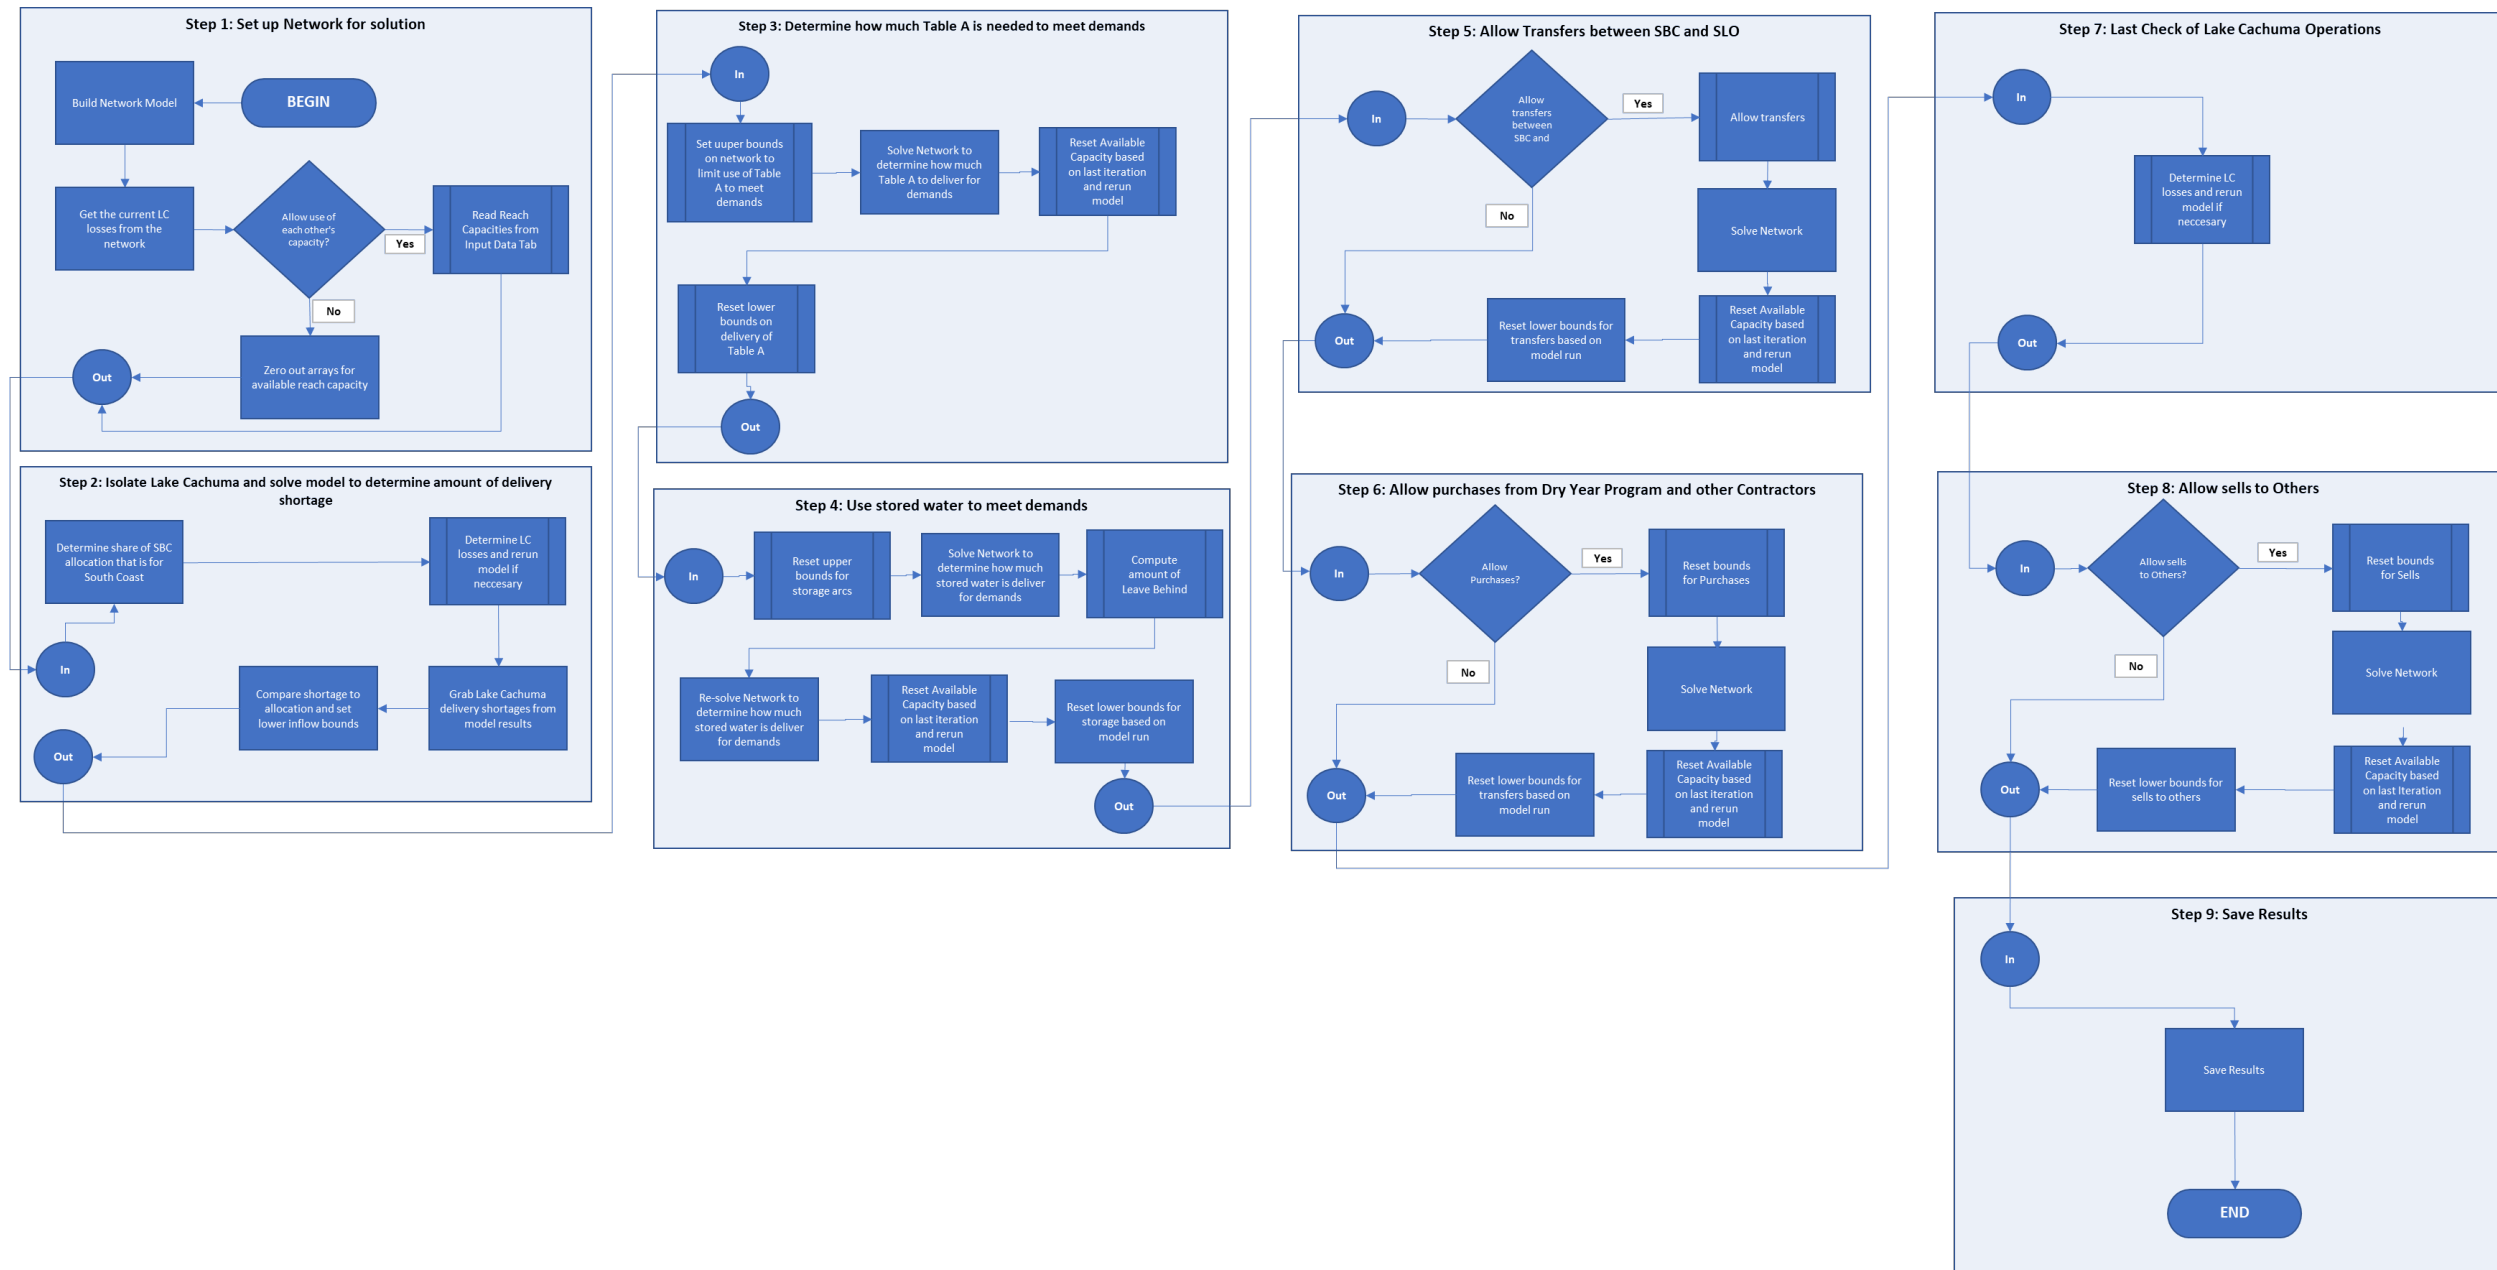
Step 1: Set up Network for solution

Build Network Model

BEGIN

Get the current LC losses from the network

Allow use of each other's capacity?

Yes

Read Reach Capacities from Input Data Tab

No

Out

Zero out arrays for available reach capacity

Step 2: Isolate Lake Cachuma and solve model to determine amount of delivery shortage

Determine share of SBC allocation that is for South Coast

Determine LC losses and rerun model if neccesary

In

Compare shortage to allocation and set lower inflow bounds

Grab Lake Cachuma delivery shortages from model results

Out

Step 3: Determine how much Table A is needed to meet demands

In

Set uuper bounds on network to limit use of Table A to meet demands

Solve Network to determine how much Table A to deliver for demands

Reset Available Capacity based on last iteration and rerun model

Reset lower bounds on delivery of Table A

Out

Step 4: Use stored water to meet demands

In

Reset upper bounds for storage arcs

Solve Network to determine how much stored water is deliver for demands

Compute amount of Leave Behind

Re-solve Network to determine how much stored water is deliver for demands

Reset Available Capacity based on last iteration and rerun model

Reset lower bounds for storage based on model run

Out

Step 5: Allow Transfers between SBC and SLO

In

Allow transfers between SBC and

Yes

Allow transfers

No

Solve Network

Out

Reset lower bounds for transfers based on model run

Reset Available Capacity based on last iteration and rerun model

Step 6: Allow purchases from Dry Year Program and other Contractors

In

Allow Purchases?

Yes

Reset bounds for Purchases

No

Solve Network

Out

Reset lower bounds for transfers based on model run

Reset Available Capacity based on last iteration and rerun model

Step 7: Last Check of Lake Cachuma Operations

In

Determine LC losses and rerun model if neccesary

Out

Step 8: Allow sells to Others

In

Allow sells to Others?

Yes

Reset bounds for Sells

No

Solve Network

Out

Reset lower bounds for sells to others

Reset Available Capacity based on last Iteration and rerun model

Step 9: Save Results

In

Save Results

END